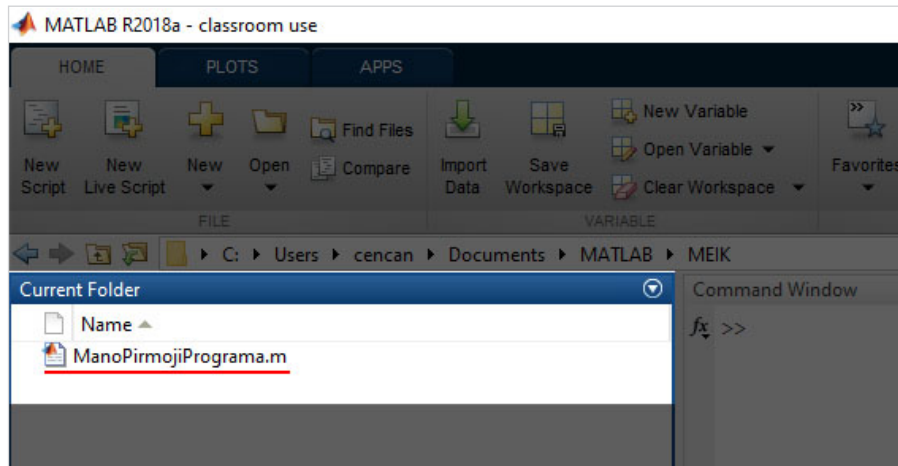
MATLAB R2018a - classroom use

HOME PLOTS APPS

New Script New Live Script New Open Find Files Compare
FILE

Import Data Save Workspace New Variable Open Variable Clear Workspace
VARIABLE

Favorites

C: ▸ Users ▸ cencan ▸ Documents ▸ MATLAB ▸ MEIK

Current Folder

Name

ManoPirmojiPrograma.m

Command Window

$fx$ >>